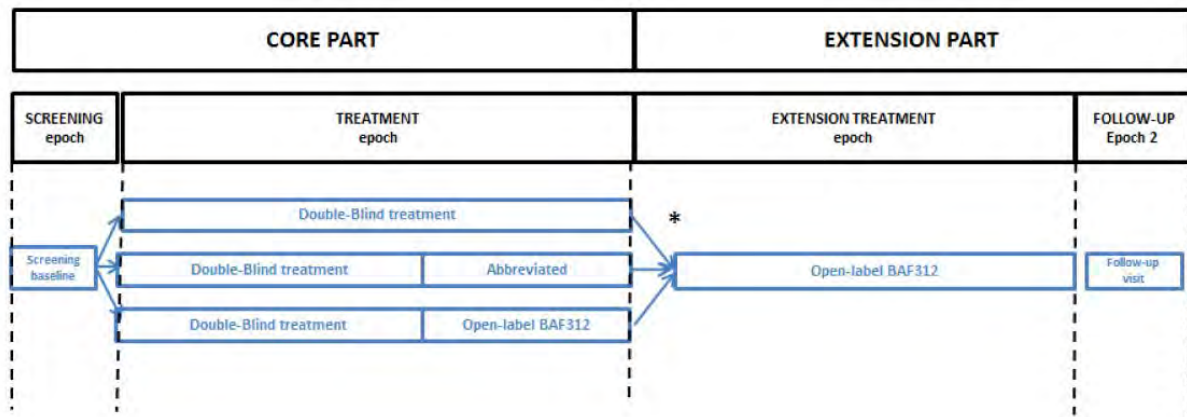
CORE PART

EXTENSION PART

SCREENING epoch

TREATMENT epoch

EXTENSION TREATMENT epoch

FOLLOW-UP Epoch 2

Screening baseline

Double-Blind treatment

Double-Blind treatment

Abbreviated

Double-Blind treatment

Open-label BAF312

*

Open-label BAF312

Follow-up visit